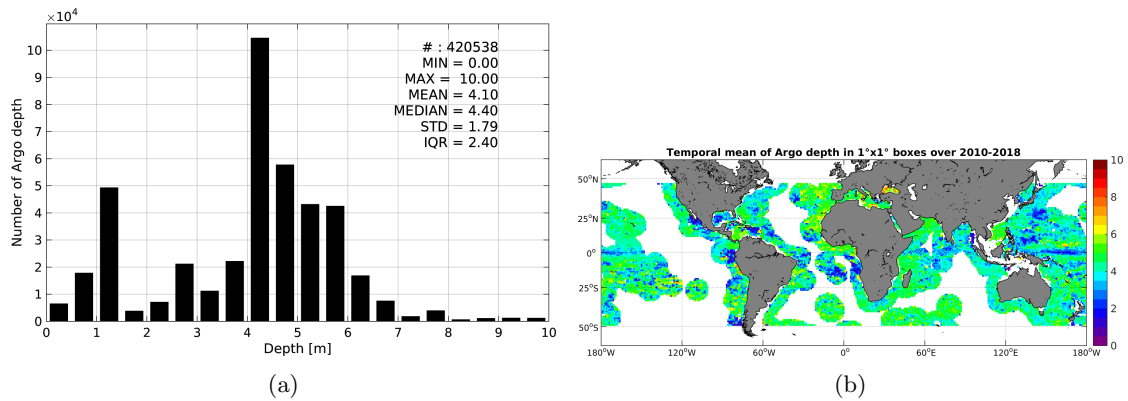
$\times10^4$

# : 420538
MIN = 0.00
MAX = 10.00
MEAN = 4.10
MEDIAN = 4.40
STD = 1.79
IQR = 2.40

Number of Argo depth

10
9
8
7
6
5
4
3
2
1
0

0 1 2 3 4 5 6 7 8 9 10

Depth [m]

(a)

Temporal mean of Argo depth in 1°x1° boxes over 2010-2018

50°N
25°N
0°
25°S
50°S

180°W 120°W 60°W 0° 60°E 120°E 180°W

10
8
6
4
2
0

(b)